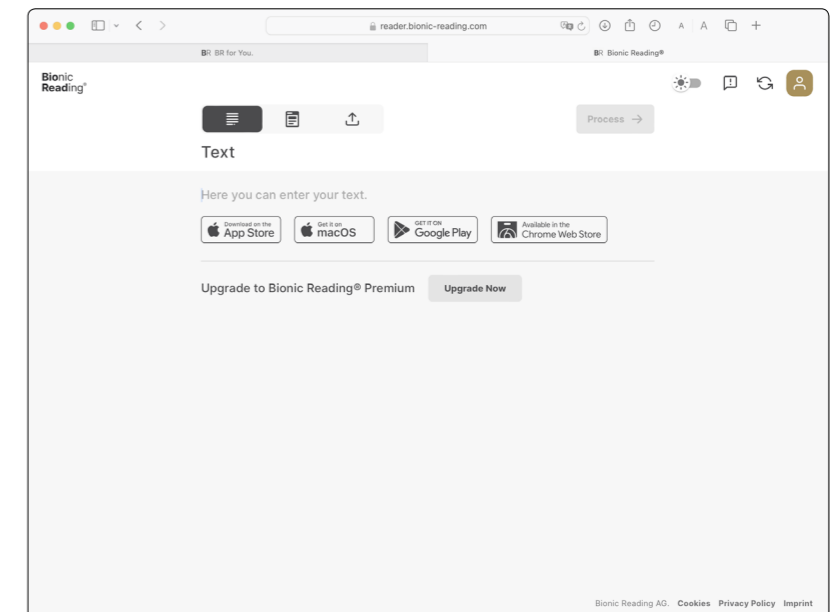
reader.bionic-reading.com

A A

BR BR for You.

BR Bionic Reading®

Bionic Reading®

Process →

Text

Here you can enter your text.

Download on the App Store

Get it on macOS

GET IT ON Google Play

Available in the Chrome Web Store

Upgrade to Bionic Reading® Premium

Upgrade Now

Bionic Reading AG. Cookies Privacy Policy Imprint